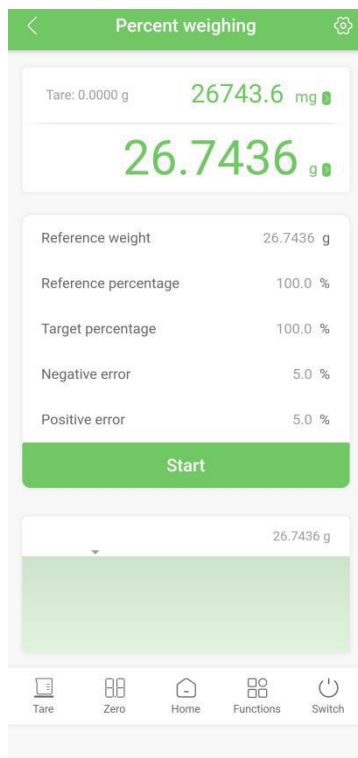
<
Percent weighing

Tare: 0.0000 g
26743.6 mg
26.7436 g

Reference weight 26.7436 g
Reference percentage 100.0 %
Target percentage 100.0 %
Negative error 5.0 %
Positive error 5.0 %

Start

26.7436 g

Tare
Zero
Home
Functions
Switch